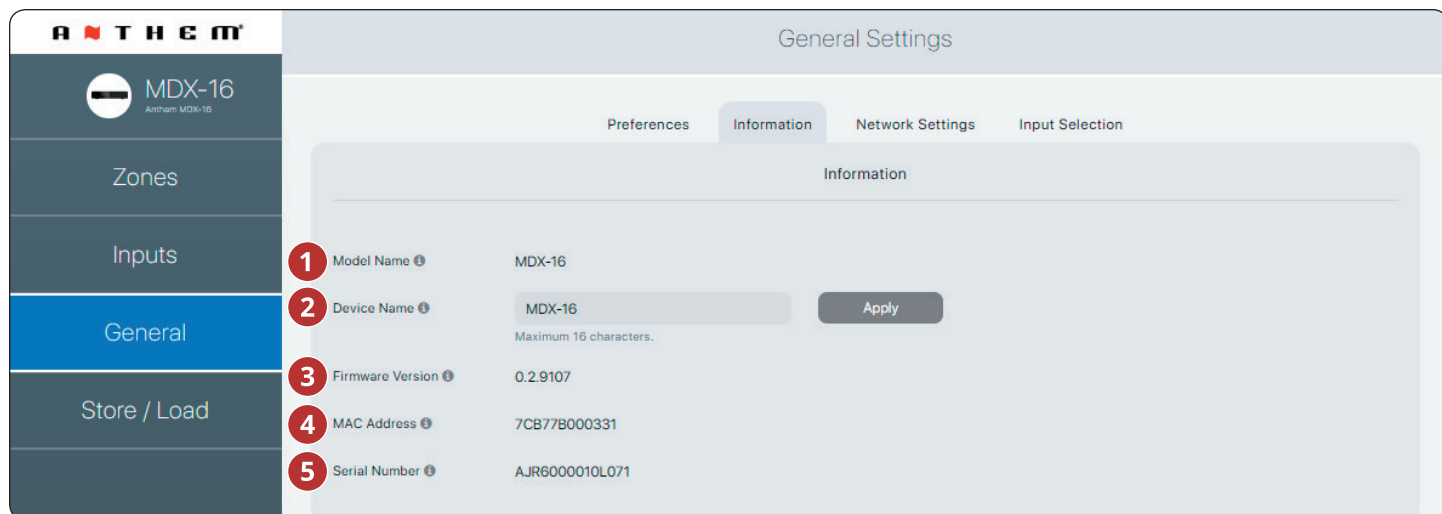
ANTHEM

MDX-16
Anthem MDX-16

Zones

Inputs

General

Store / Load

General Settings

Preferences Information Network Settings Input Selection

Information

1 Model Name MDX-16

2 Device Name MDX-16 Apply
Maximum 16 characters.

3 Firmware Version 0.2.9107

4 MAC Address 7CB77B000331

5 Serial Number AJR6000010L071